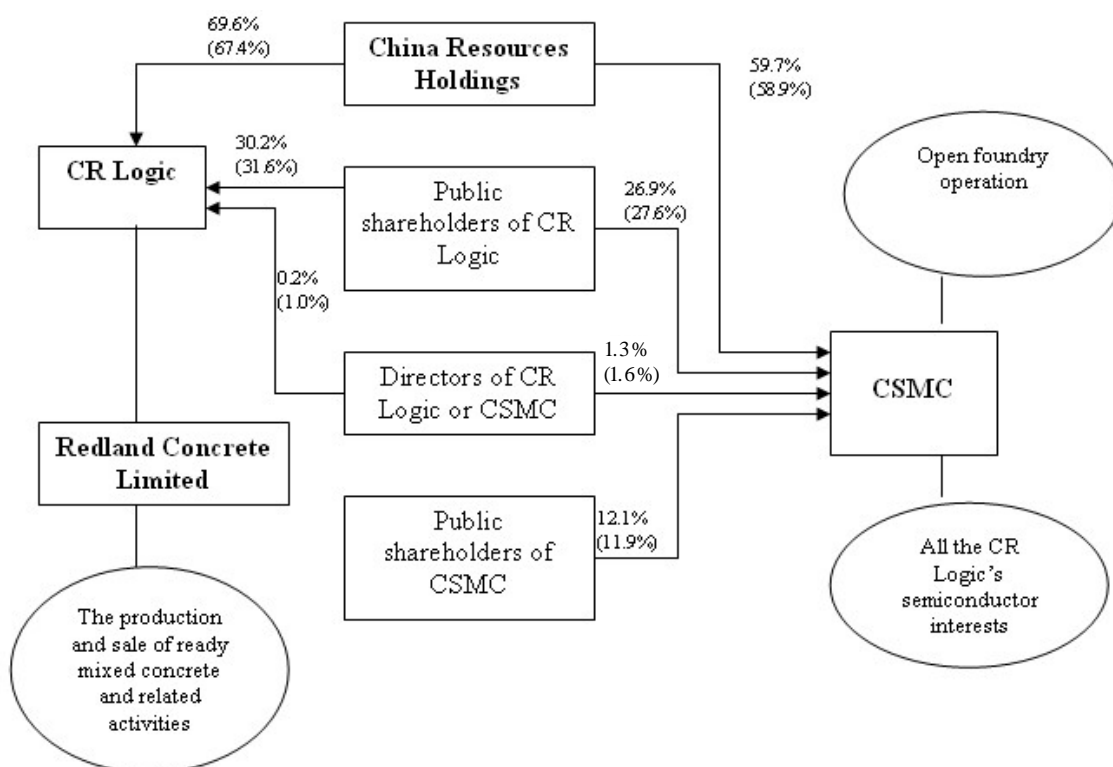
69.6%
(67.4%)

China Resources Holdings

59.7%
(58.9%)

CR Logic

30.2%
(31.6%)

Public shareholders of CR Logic

26.9%
(27.6%)

Open foundry operation

0.2%
(1.0%)

1.3%
(1.6%)

Directors of CR Logic or CSMC

CSMC

Redland Concrete Limited

Public shareholders of CSMC

12.1%
(11.9%)

All the CR Logic's semiconductor interests

The production and sale of ready mixed concrete and related activities